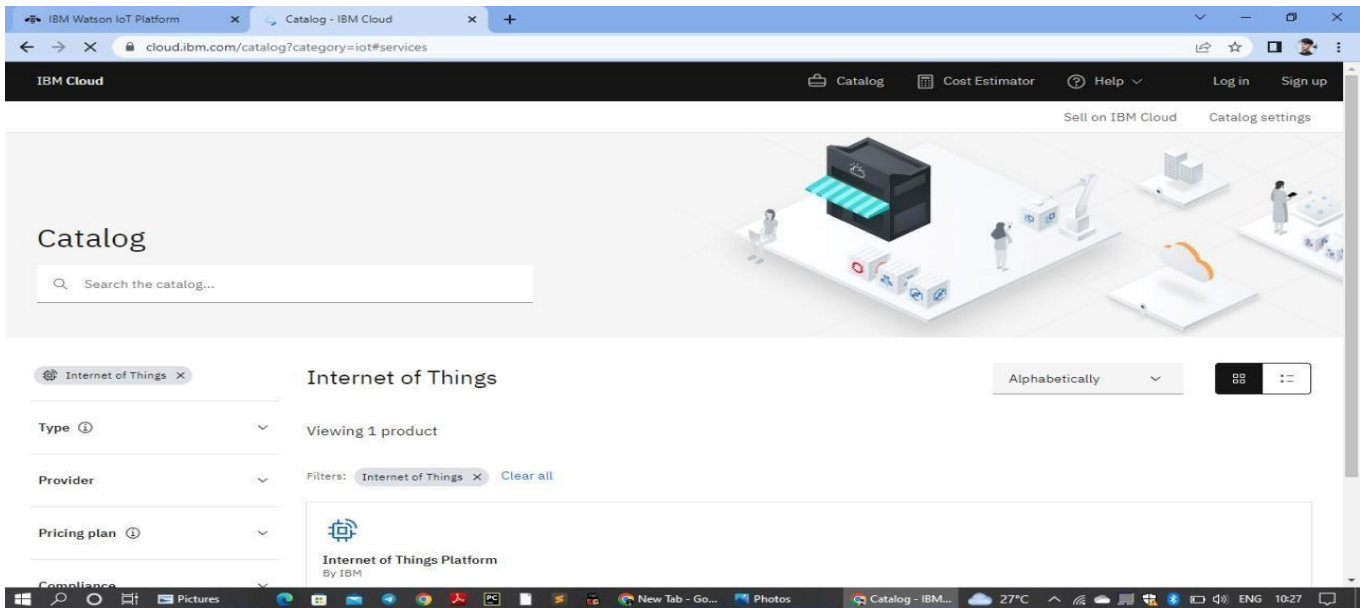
IBM Watson IoT Platform ×
Catalog - IBM Cloud ×
+
cloud.ibm.com/catalog?category=iot#services

IBM Cloud
Catalog
Cost Estimator
Help
Log in
Sign up

Sell on IBM Cloud
Catalog settings

Catalog

Search the catalog...

Internet of Things ×

Internet of Things

Alphabetically

Type

Viewing 1 product

Provider

Filters: Internet of Things × Clear all

Pricing plan

Internet of Things Platform
By IBM

Compliance

Pictures
New Tab - Go...
Photos
Catalog - IBM...
27°C
ENG
10:27